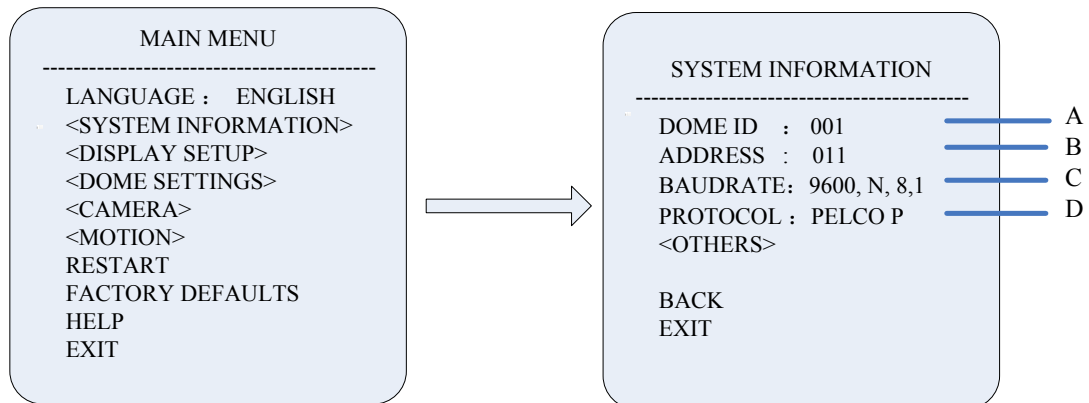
MAIN MENU
------------------------------------------
LANGUAGE： ENGLISH
<SYSTEM INFORMATION>
<DISPLAY SETUP>
<DOME SETTINGS>
<CAMERA>
<MOTION>
RESTART
FACTORY DEFAULTS
HELP
EXIT

SYSTEM INFORMATION
------------------------------------------
DOME ID ： 001
ADDRESS ： 011
BAUDRATE：9600, N, 8,1
PROTOCOL：PELCO P
<OTHERS>

BACK
EXIT

A
B
C
D